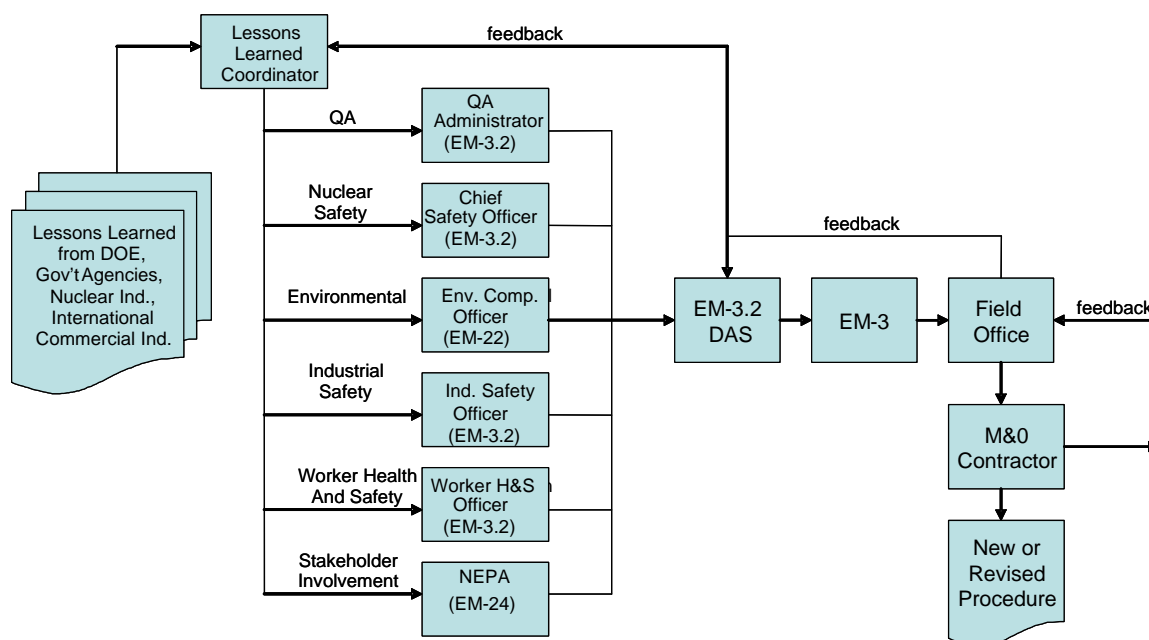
Lessons Learned Coordinator

feedback

Lessons Learned from DOE, Gov't Agencies, Nuclear Ind., International Commercial Ind.

QA

QA Administrator (EM-3.2)

Nuclear Safety

Chief Safety Officer (EM-3.2)

Environmental

Env. Comp. Officer (EM-22)

Industrial Safety

Ind. Safety Officer (EM-3.2)

Worker Health And Safety

Worker H&S Officer (EM-3.2)

Stakeholder Involvement

NEPA (EM-24)

feedback

EM-3.2 DAS

EM-3

Field Office

feedback

M&0 Contractor

New or Revised Procedure